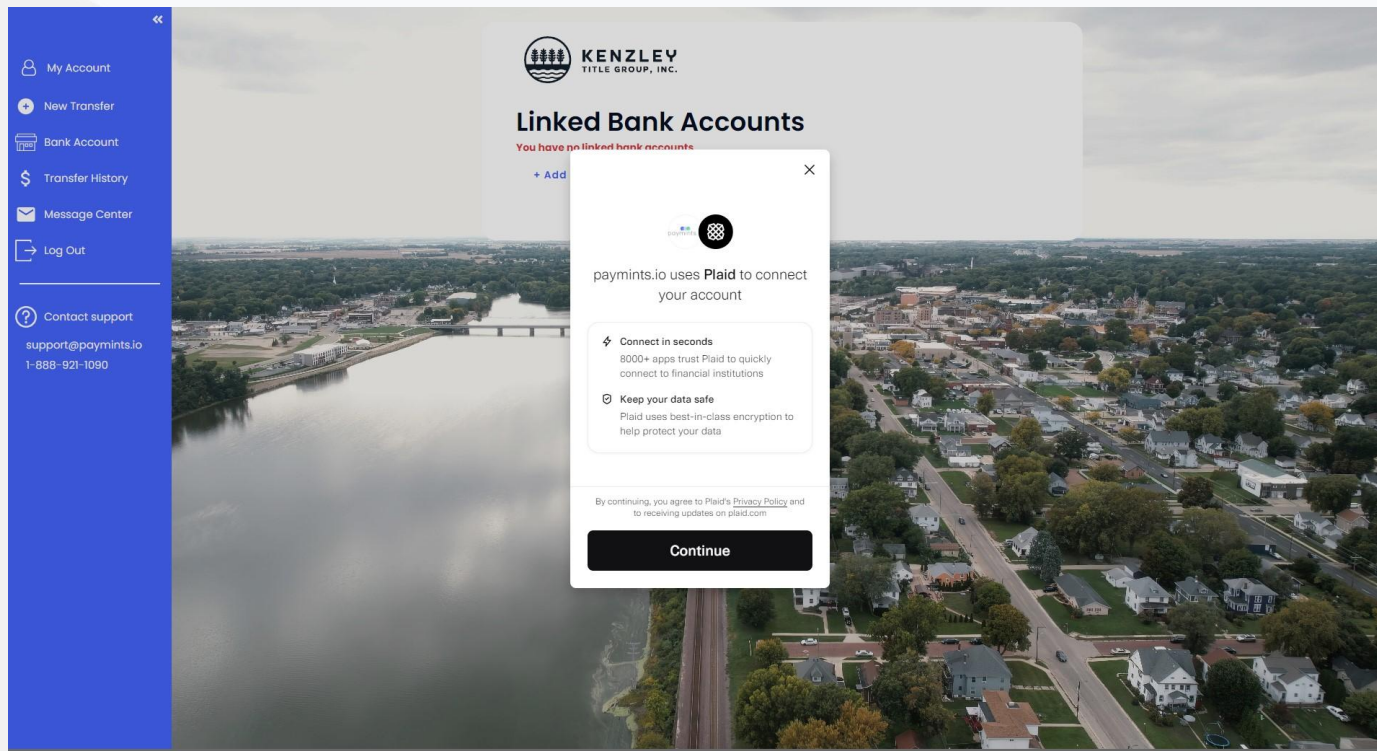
«

My Account

New Transfer

Bank Account

Transfer History

Message Center

Log Out

Contact support

support@paymints.io
1-888-921-1090

KENZLEY
TITLE GROUP, INC.

Linked Bank Accounts

You have no linked bank accounts

+ Add

×

paymints

paymints.io uses Plaid to connect your account

Connect in seconds
8000+ apps trust Plaid to quickly connect to financial institutions

Keep your data safe
Plaid uses best-in-class encryption to help protect your data

By continuing, you agree to Plaid's Privacy Policy and to receiving updates on plaid.com

Continue